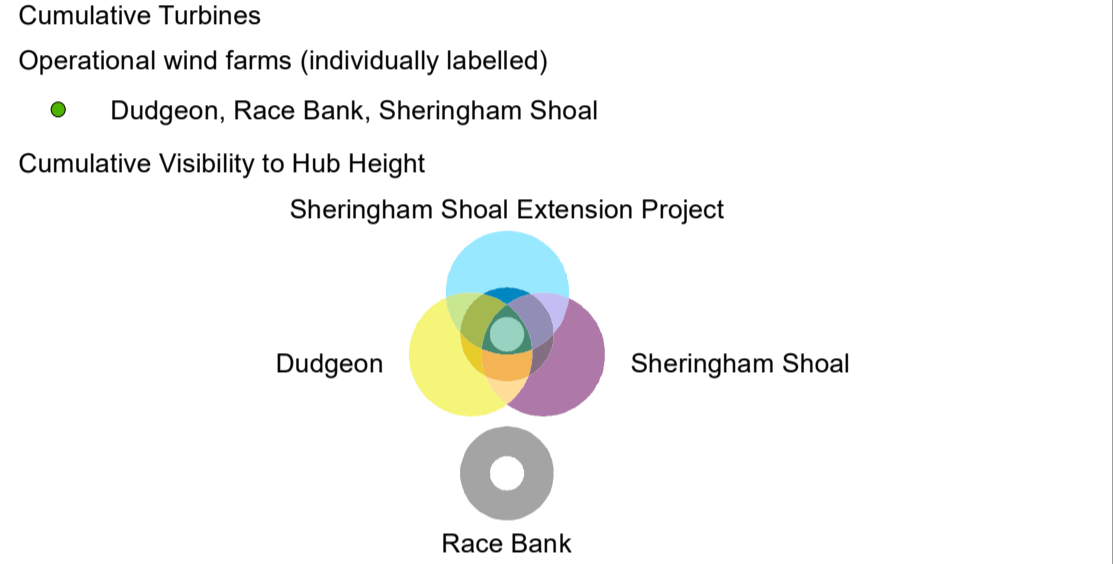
Cumulative Turbines

Operational wind farms (individually labelled)

Dudgeon, Race Bank, Sheringham Shoal

Cumulative Visibility to Hub Height

Sheringham Shoal Extension Project

Dudgeon

Sheringham Shoal

Race Bank